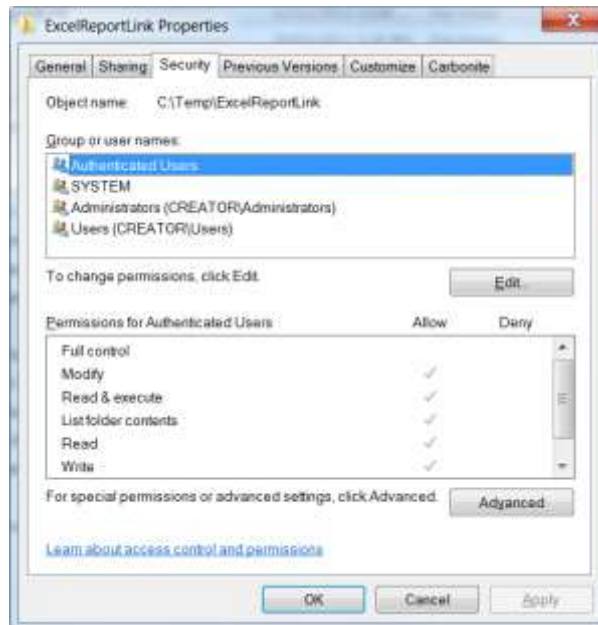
ExcelReportLink Properties

General | Sharing | Security | Previous Versions | Customize | Carbonite

Object name: C:\Temp\ExcelReportLink

Group or user names:

Authenticated Users
SYSTEM
Administrators (CREATOR\Administrators)
Users (CREATOR\Users)

To change permissions, click Edit.

Edit...

Permissions for Authenticated Users | Allow | Deny

| Permission | Allow | Deny |
|---|---|---|
| Full control | | |
| Modify | ✓ | |
| Read & execute | ✓ | |
| List folder contents | ✓ | |
| Read | ✓ | |
| Write | ✓ | |

For special permissions or advanced settings, click Advanced.

Advanced

Learn about access control and permissions

OK | Cancel | Apply